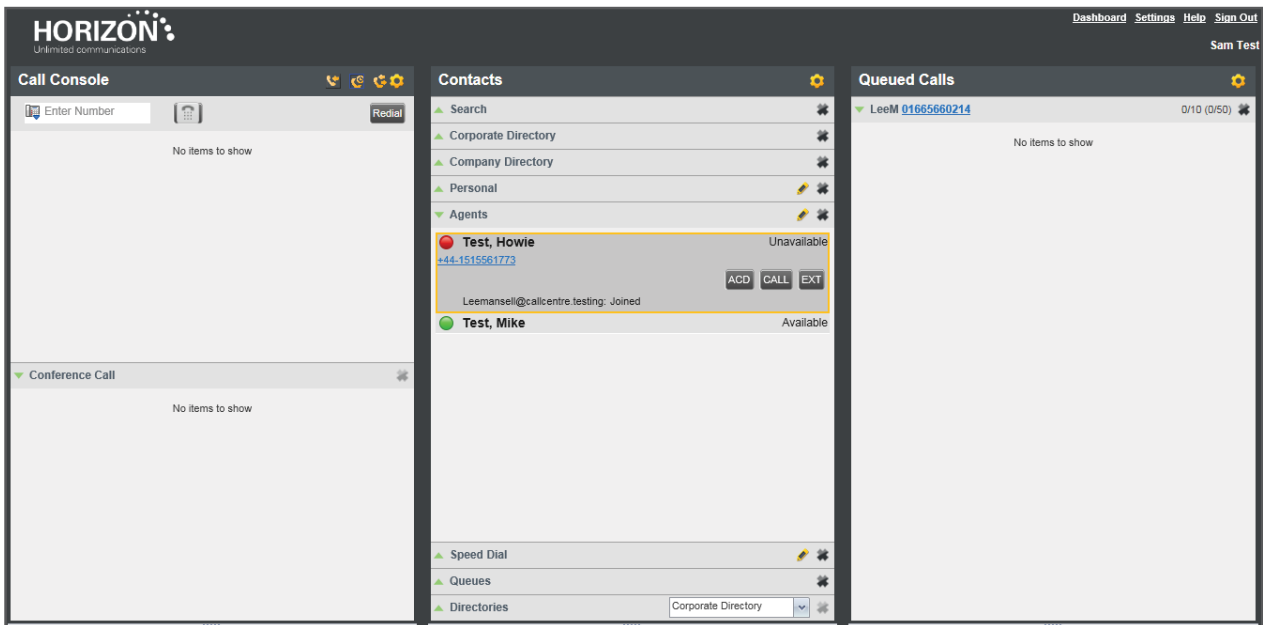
HORIZON
Unlimited communications

Dashboard Settings Help Sign Out
Sam Test

Call Console
Enter Number
Redial
No items to show

Conference Call
No items to show

Contacts
Search
Corporate Directory
Company Directory
Personal
Agents
Test, Howie
Unavailable
+44-1515561773
ACD CALL EXT
Leemansell@callcentre.testing: Joined
Test, Mike
Available
Speed Dial
Queues
Directories
Corporate Directory

Queued Calls
LeeM 01665660214
0/10 (0/50)
No items to show